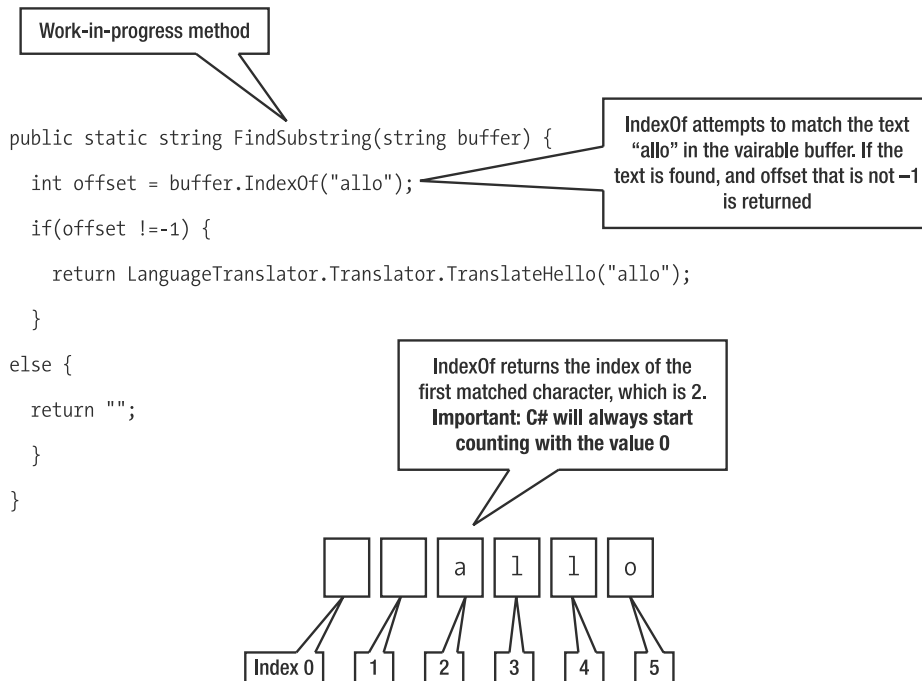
Work-in-progress method

public static string FindSubstring(string buffer) {
int offset = buffer.IndexOf("allo");
if(offset !=-1) {
return LanguageTranslator.Translator.TranslateHello("allo");
}
else {
return "";
}
}

IndexOf attempts to match the text "allo" in the vairable buffer. If the text is found, and offset that is not –1 is returned

IndexOf returns the index of the first matched character, which is 2. Important: C# will always start counting with the value 0

a l l o

Index 0 1 2 3 4 5